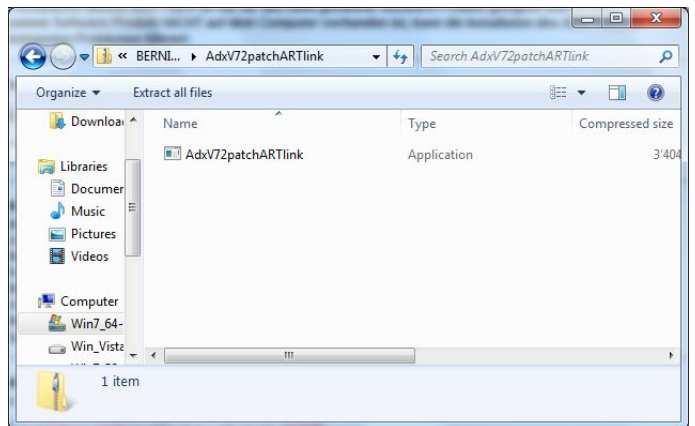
« BERNI... ▸ AdxV72patchARTlink

Search AdxV72patchARTlink

Organize ▾ Extract all files

Downloa

Libraries

Documen

Music

Pictures

Videos

Computer

Win7_64-

Win_Vista

| Name | Type | Compressed size |
|---|---|---|
| AdxV72patchARTlink | Application | 3'404 |

1 item